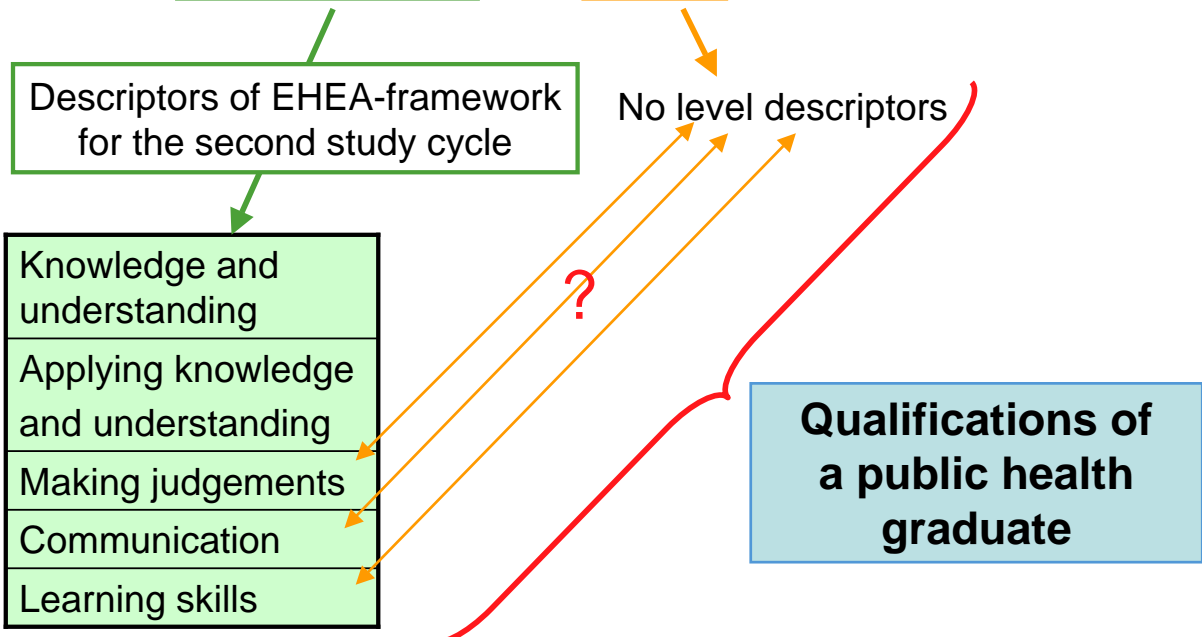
Descriptors of EHEA-framework for the second study cycle

No level descriptors

Knowledge and understanding

Applying knowledge and understanding

Making judgements

Communication

Learning skills

?

Qualifications of a public health graduate